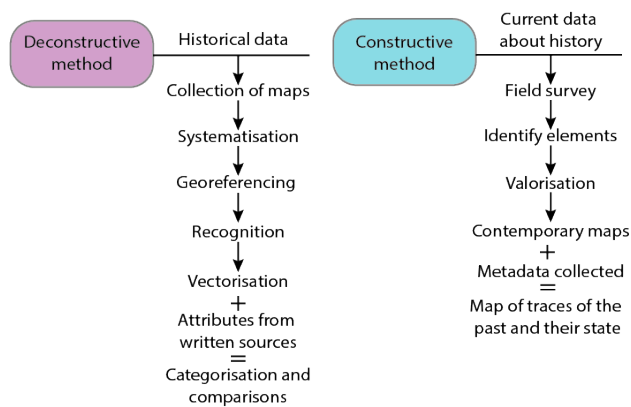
Deconstructive method

Historical data
Collection of maps
Systematisation
Georeferencing
Recognition
Vectorisation
+
Attributes from written sources
=
Categorisation and comparisons

Constructive method

Current data about history
Field survey
Identify elements
Valorisation
Contemporary maps
+
Metadata collected
=
Map of traces of the past and their state